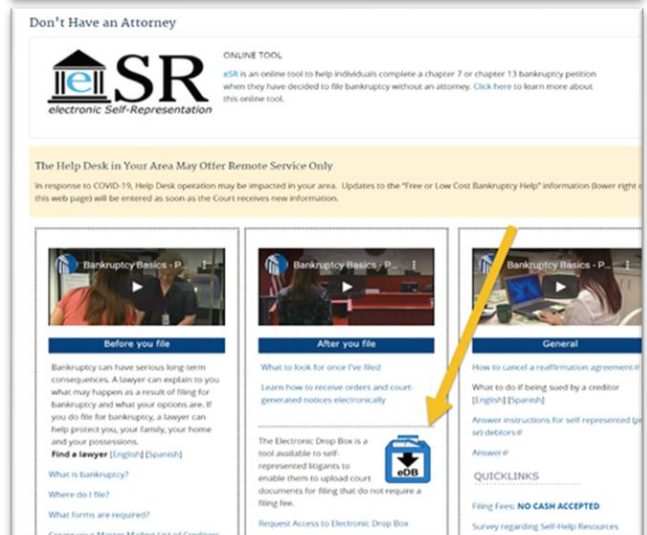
Don't Have an Attorney

eSR
electronic Self-Representation

ONLINE TOOL

eSR is an online tool to help individuals complete a chapter 7 or chapter 13 bankruptcy petition when they have decided to file bankruptcy without an attorney. Click here to learn more about this online tool.

The Help Desk in Your Area May Offer Remote Service Only

In response to COVID-19, Help Desk operation may be impacted in your area. Updates to the "Free or Low Cost Bankruptcy Help" information (lower right c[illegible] this web page) will be entered as soon as the Court receives new information.

Bankruptcy Basics - P...

Before you file

Bankruptcy can have serious long-term consequences. A lawyer can explain to you what may happen as a result of filing for bankruptcy and what your options are. If you do file for bankruptcy, a lawyer can help protect you, your family, your home and your possessions.

Find a lawyer [English] [Spanish]

What is bankruptcy?

Where do I file?

What forms are required?

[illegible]

Bankruptcy Basics - P...

After you file

What to look for once I've filed

Learn how to receive orders and court-generated notices electronically

The Electronic Drop Box is a tool available to self-represented litigants to enable them to upload court documents for filing that do not require a filing fee.

eDB

Request Access to Electronic Drop Box

Bankruptcy Basics - P...

General

How to cancel a reaffirmation agreement

What to do if being sued by a creditor [English] [Spanish]

Answer instructions for self represented (p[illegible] se) debtors

Answer

QUICKLINKS

Filing Fees: NO CASH ACCEPTED

Survey regarding Self-Help Resources